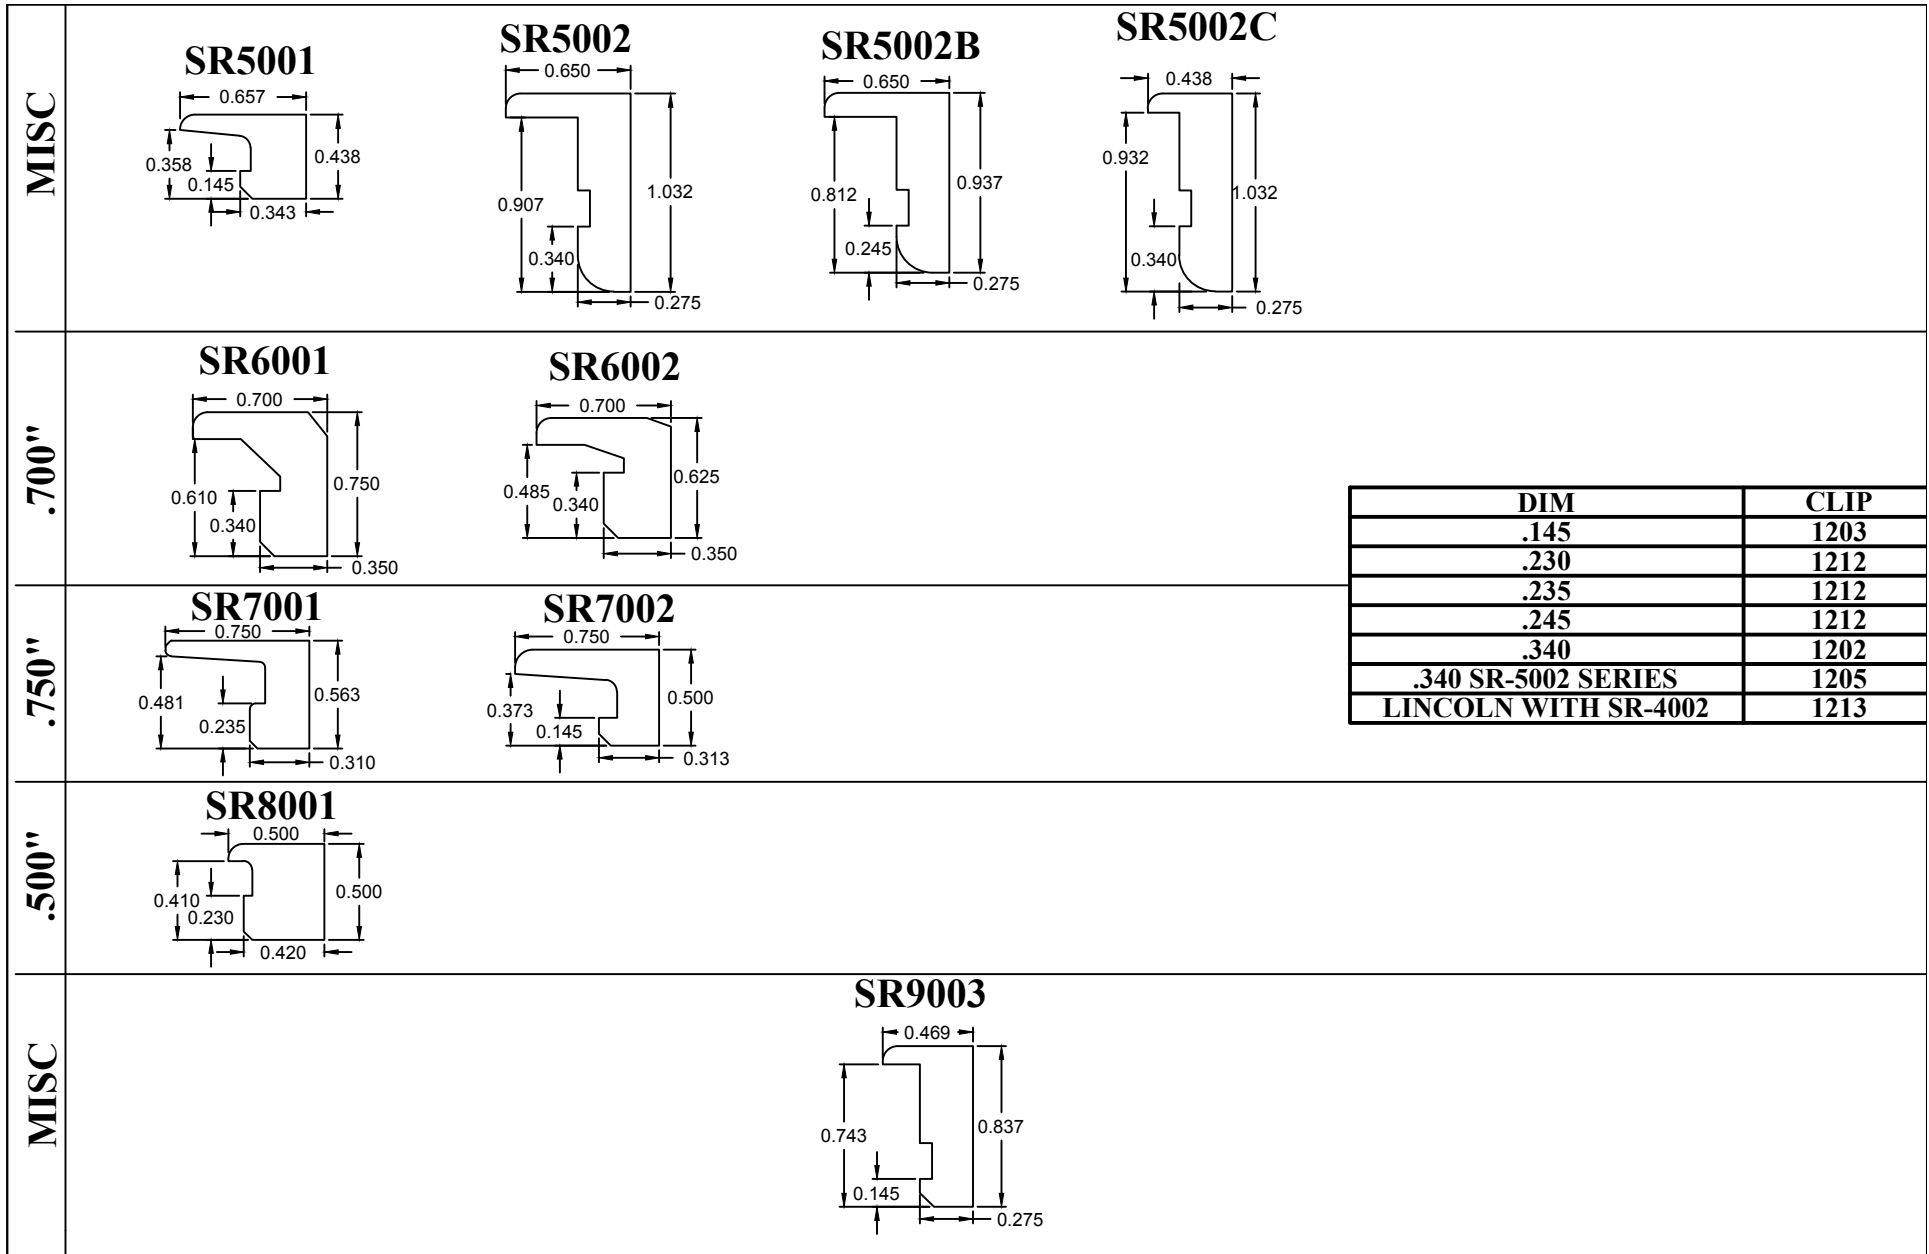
MISC

SR5001
0.657
0.358
0.145
0.438
0.343

SR5002
0.650
0.907
0.340
1.032
0.275

SR5002B
0.650
0.812
0.245
0.937
0.275

SR5002C
0.438
0.932
0.340
1.032
0.275

.700"

SR6001
0.700
0.610
0.340
0.750
0.350

SR6002
0.700
0.485
0.340
0.625
0.350

| DIM | CLIP |
|---|---|
| .145 | 1203 |
| .230 | 1212 |
| .235 | 1212 |
| .245 | 1212 |
| .340 | 1202 |
| .340 SR-5002 SERIES | 1205 |
| LINCOLN WITH SR-4002 | 1213 |

.750"

SR7001
0.750
0.481
0.235
0.563
0.310

SR7002
0.750
0.373
0.145
0.500
0.313

.500"

SR8001
0.500
0.410
0.230
0.500
0.420

MISC

SR9003
0.469
0.743
0.145
0.837
0.275